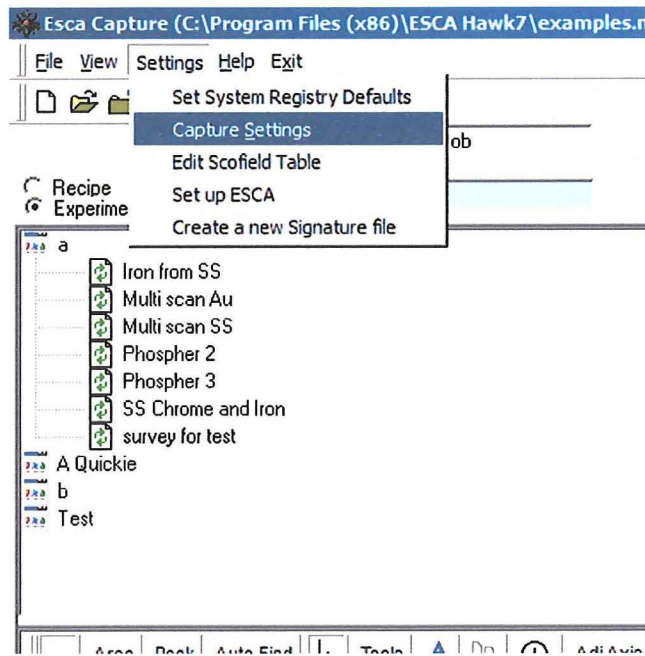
Esca Capture (C:\Program Files (x86)\ESCA Hawk7\examples.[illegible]

File View Settings Help Exit

Set System Registry Defaults
Capture Settings
Edit Scofield Table
Set up ESCA
Create a new Signature file

ob

Recipe
Experime

a
Iron from SS
Multi scan Au
Multi scan SS
Phospher 2
Phospher 3
SS Chrome and Iron
survey for test
A Quickie
b
Test

Area Peak Auto Find Tools Adj Axis